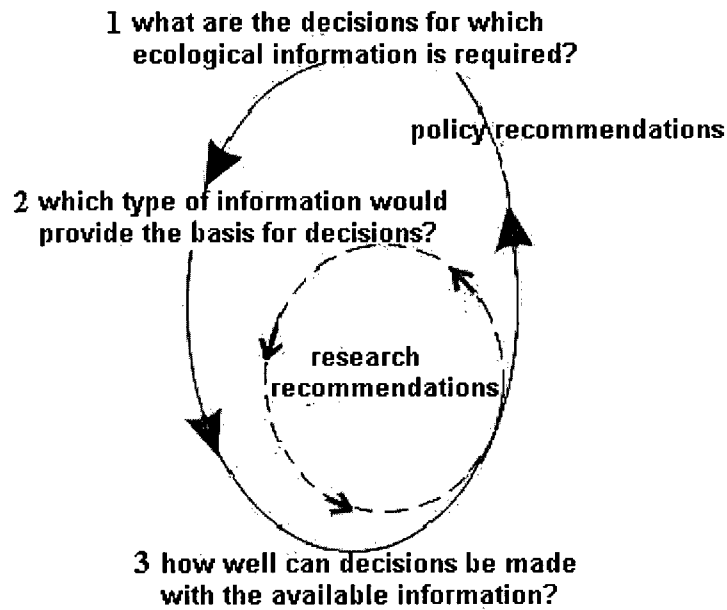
1 what are the decisions for which ecological information is required?

policy recommendations

2 which type of information would provide the basis for decisions?

research recommendations

3 how well can decisions be made with the available information?